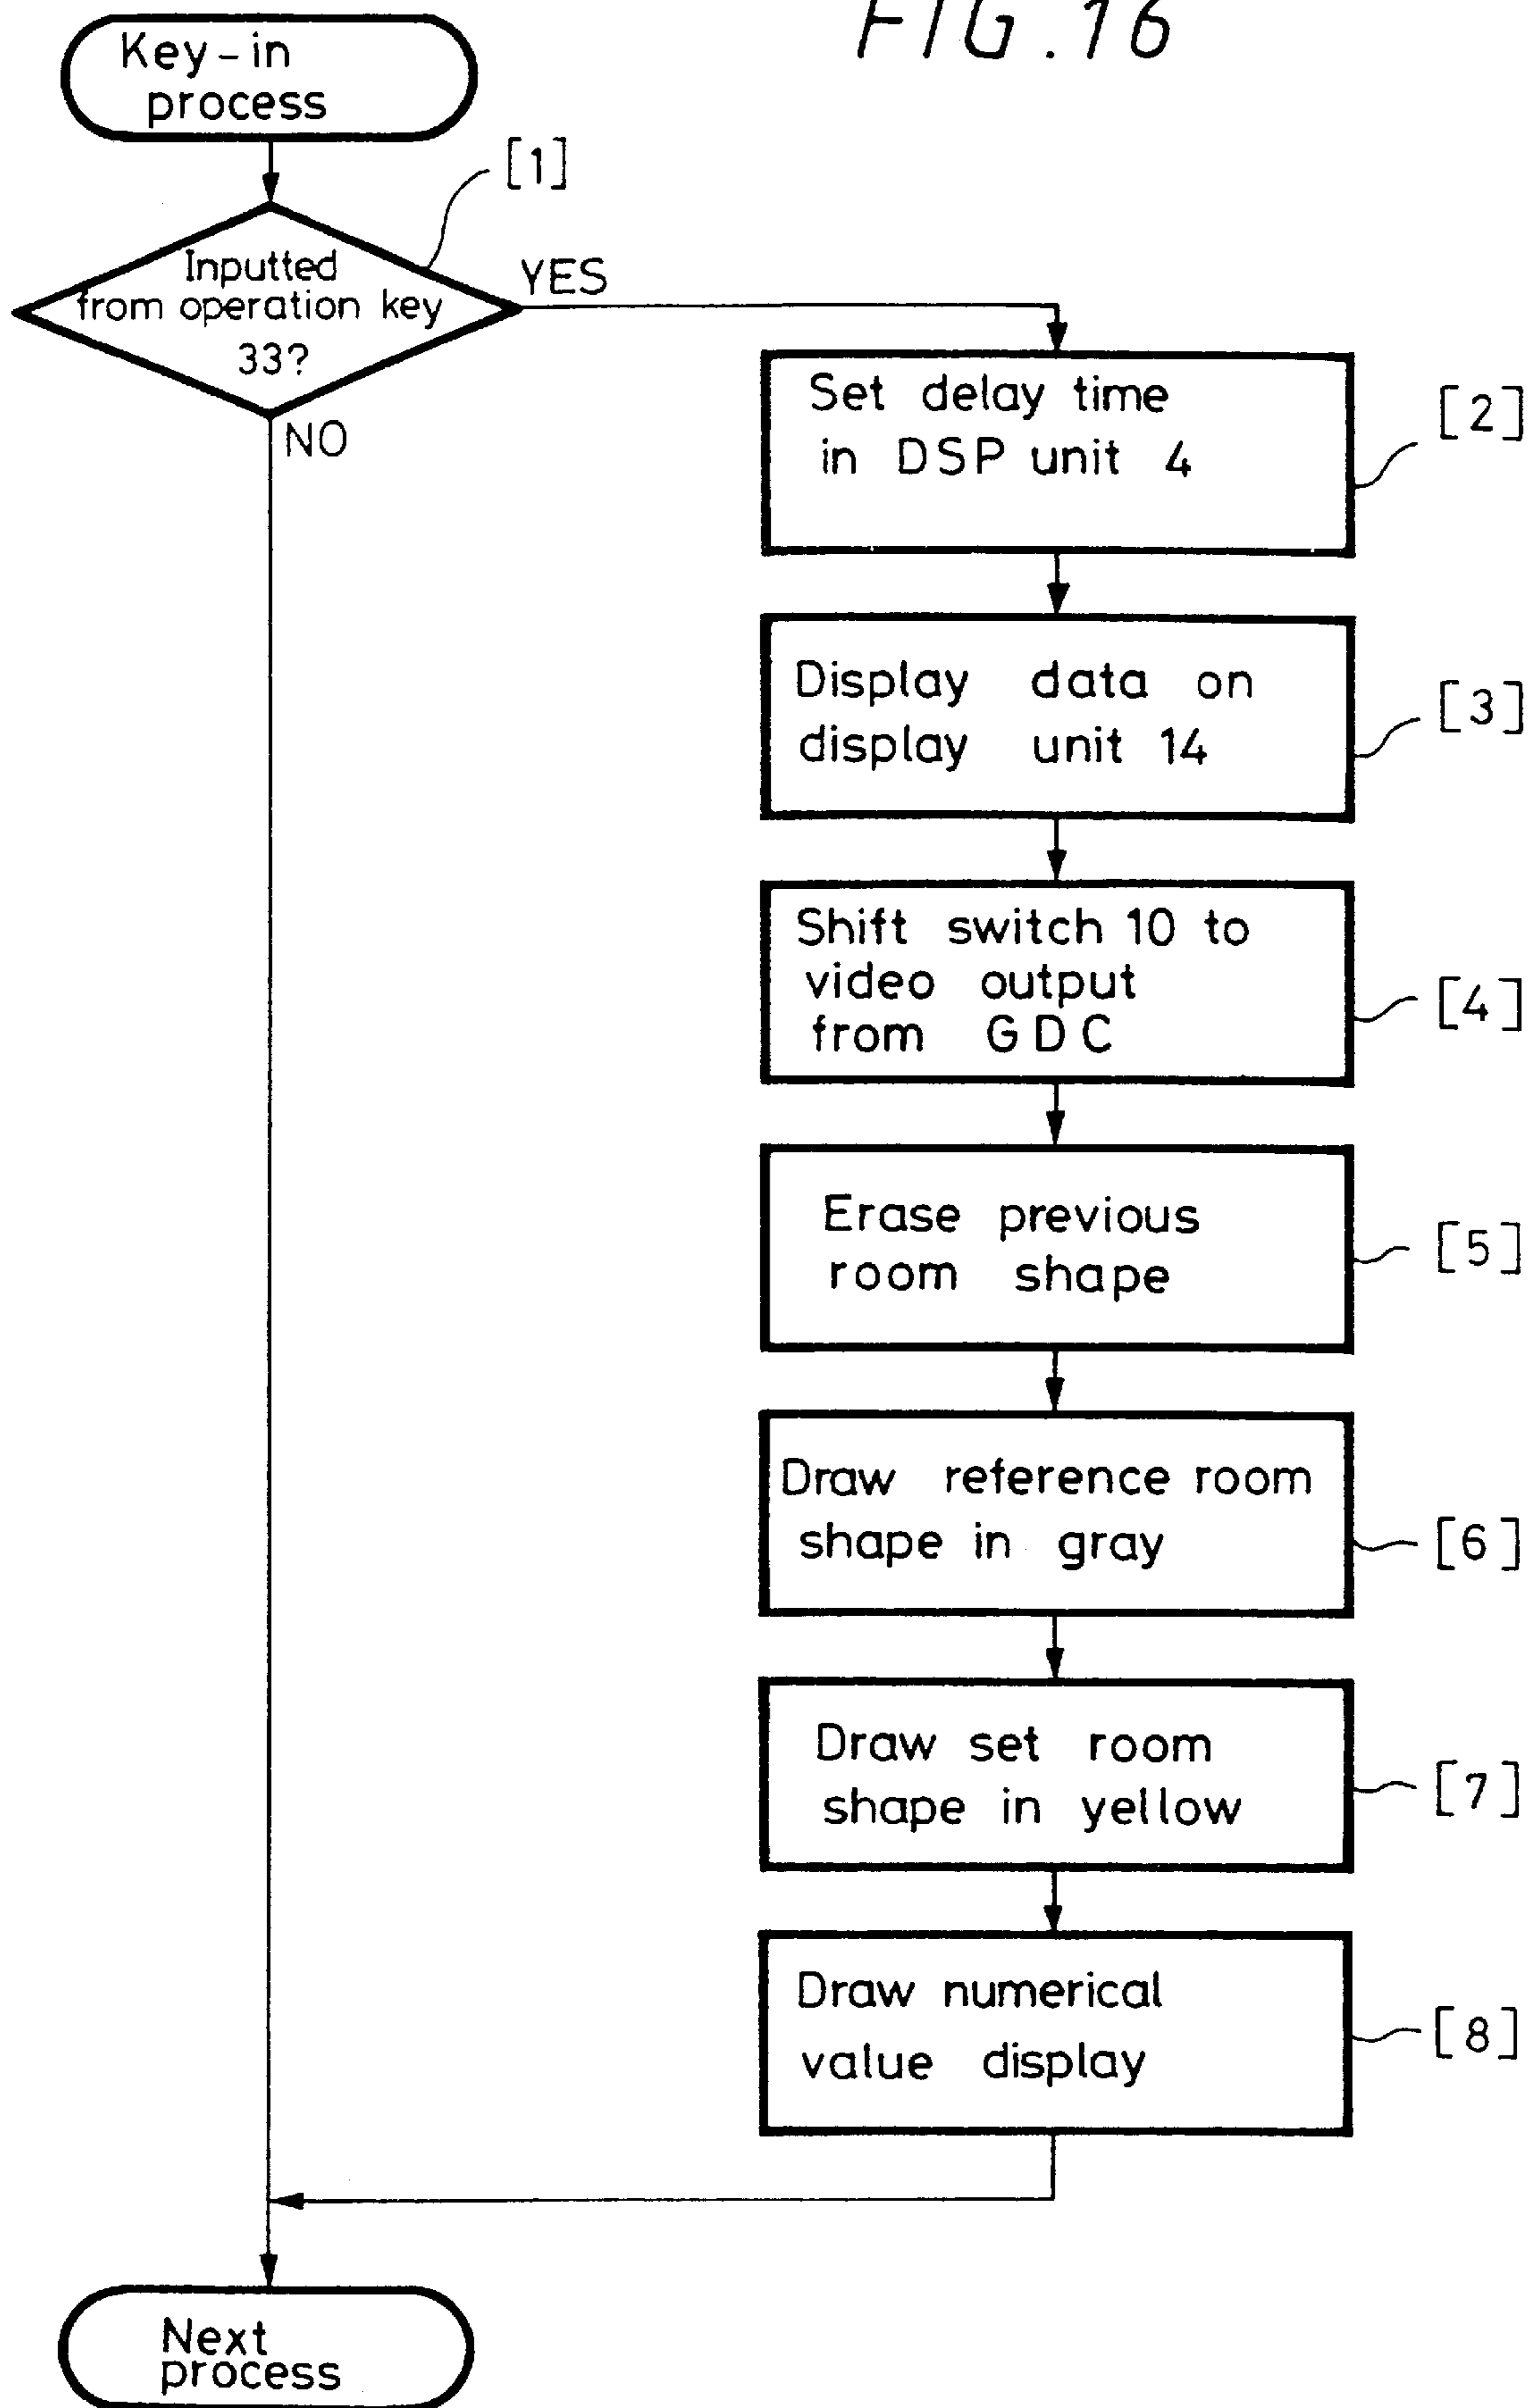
FIG.16

Key-in process

[1]

Inputted from operation key 33?

YES

NO

Set delay time in DSP unit 4

[2]

Display data on display unit 14

[3]

Shift switch 10 to video output from GDC

[4]

Erase previous room shape

[5]

Draw reference room shape in gray

[6]

Draw set room shape in yellow

[7]

Draw numerical value display

[8]

Next process